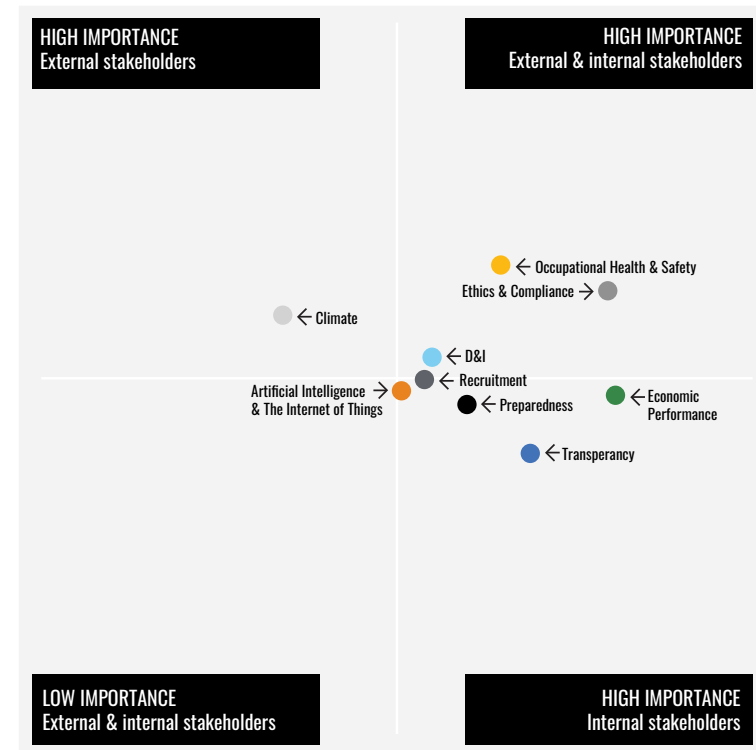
HIGH IMPORTANCE
External stakeholders

HIGH IMPORTANCE
External & internal stakeholders

← Occupational Health & Safety

Ethics & Compliance →

← Climate

← D&I

← Recruitment

Artificial Intelligence & The Internet of Things →

← Preparedness

← Economic Performance

← Transperancy

LOW IMPORTANCE
External & internal stakeholders

HIGH IMPORTANCE
Internal stakeholders